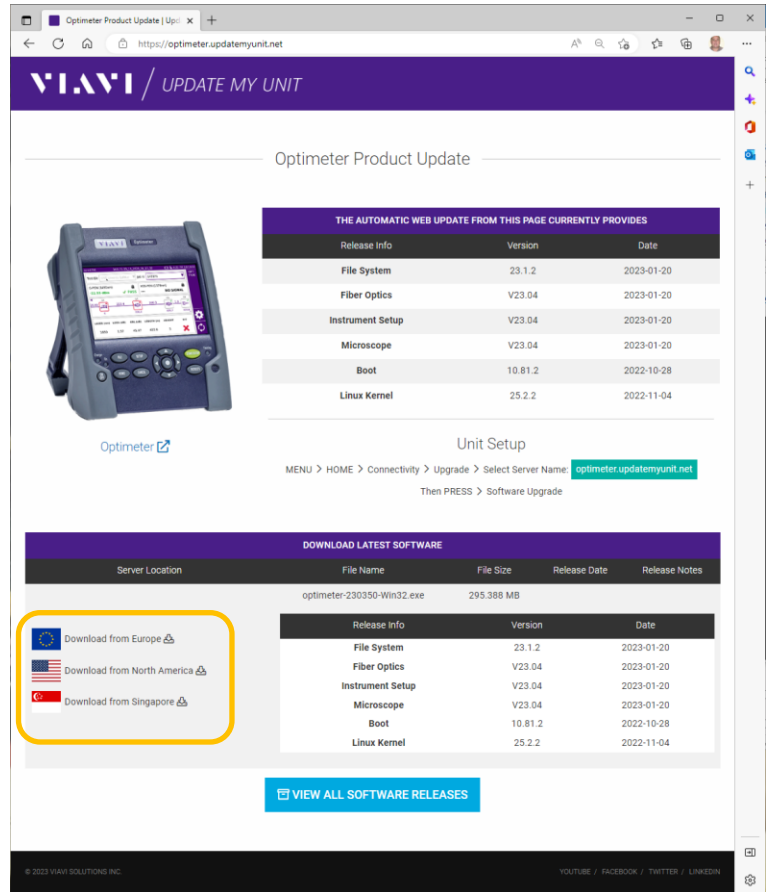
Optimeter Product Update | Upd

https://optimeter.updatemyunit.net

VIAVI / UPDATE MY UNIT

Optimeter Product Update

THE AUTOMATIC WEB UPDATE FROM THIS PAGE CURRENTLY PROVIDES

| Release Info | Version | Date |
|---|---|---|
| File System | 23.1.2 | 2023-01-20 |
| Fiber Optics | V23.04 | 2023-01-20 |
| Instrument Setup | V23.04 | 2023-01-20 |
| Microscope | V23.04 | 2023-01-20 |
| Boot | 10.81.2 | 2022-10-28 |
| Linux Kernel | 25.2.2 | 2022-11-04 |

Optimeter

Unit Setup

MENU > HOME > Connectivity > Upgrade > Select Server Name: optimeter.updatemyunit.net

Then PRESS > Software Upgrade

DOWNLOAD LATEST SOFTWARE

| Server Location | File Name | File Size | Release Date | Release Notes |
|---|---|---|---|---|
| | optimeter-230350-Win32.exe | 295.388 MB | | |

Download from Europe

Download from North America

Download from Singapore

| Release Info | Version | Date |
|---|---|---|
| File System | 23.1.2 | 2023-01-20 |
| Fiber Optics | V23.04 | 2023-01-20 |
| Instrument Setup | V23.04 | 2023-01-20 |
| Microscope | V23.04 | 2023-01-20 |
| Boot | 10.81.2 | 2022-10-28 |
| Linux Kernel | 25.2.2 | 2022-11-04 |

VIEW ALL SOFTWARE RELEASES

© 2023 VIAVI SOLUTIONS INC.

YOUTUBE / FACEBOOK / TWITTER / LINKEDIN